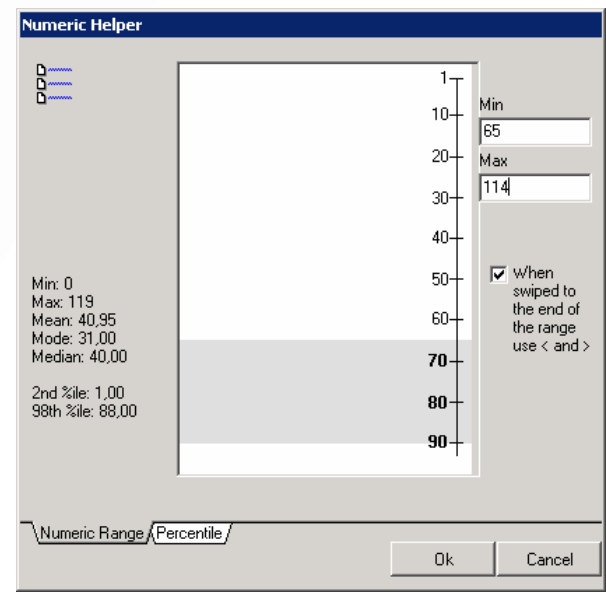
Numeric Helper

Min: 0
Max: 119
Mean: 40,95
Mode: 31,00
Median: 40,00

2nd %ile: 1,00
98th %ile: 88,00

1
10
20
30
40
50
60
70
80
90

Min
65
Max
114

When swiped to the end of the range use < and >

Numeric Range
Percentile

Ok
Cancel